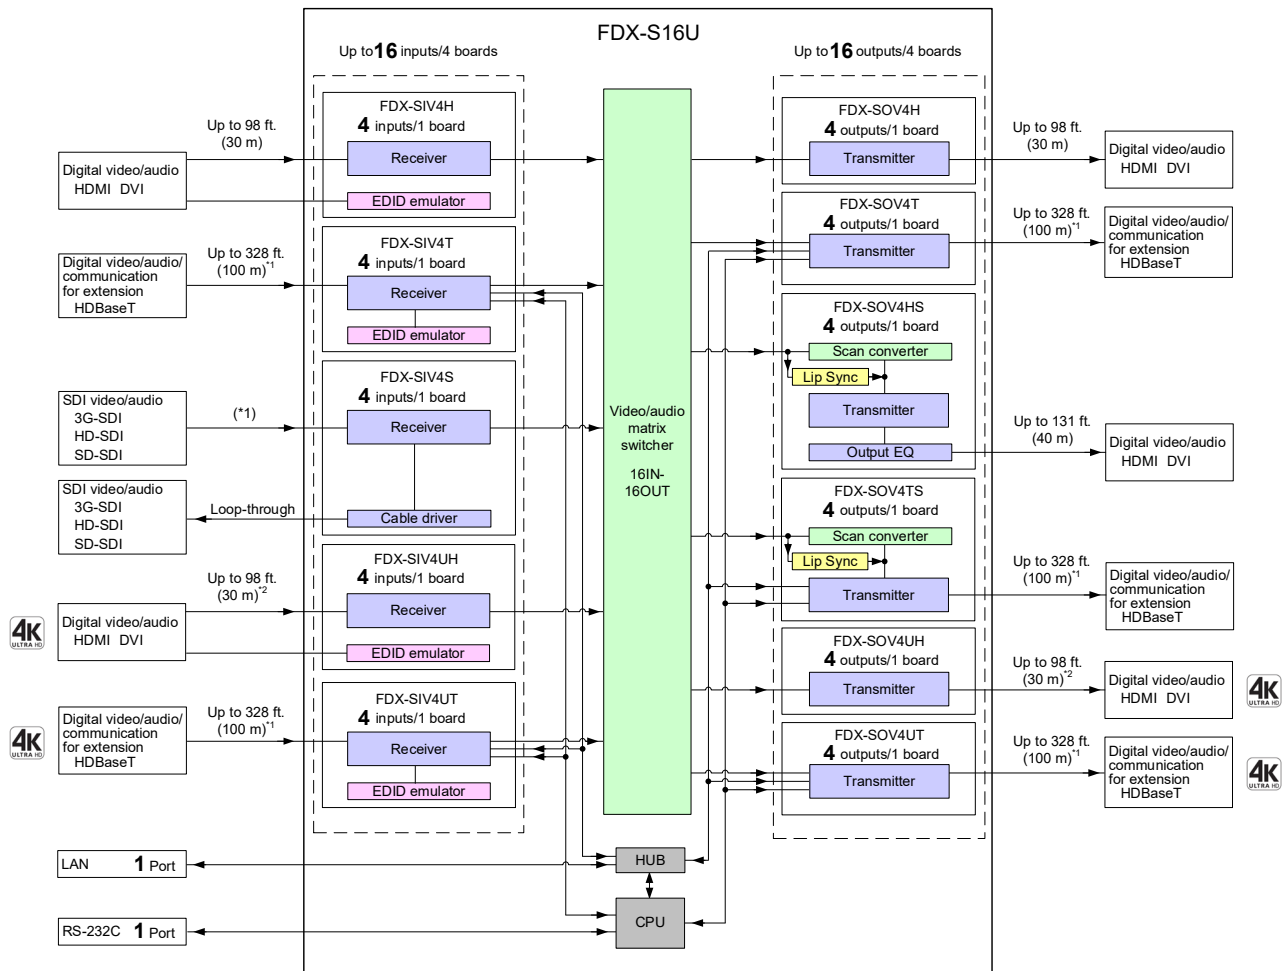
FDX-S16U

Up to 16 inputs/4 boards

Up to 16 outputs/4 boards

Up to 98 ft. (30 m)

Digital video/audio HDMI DVI

FDX-SIV4H
4 inputs/1 board
Receiver
EDID emulator

Up to 328 ft. (100 m)$^{*1}$

Digital video/audio/ communication for extension HDBaseT

FDX-SIV4T
4 inputs/1 board
Receiver
EDID emulator

SDI video/audio 3G-SDI HD-SDI SD-SDI

(*1)

FDX-SIV4S
4 inputs/1 board
Receiver
Cable driver

SDI video/audio 3G-SDI HD-SDI SD-SDI

Loop-through

Up to 98 ft. (30 m)$^{*2}$

4K ULTRA HD

Digital video/audio HDMI DVI

FDX-SIV4UH
4 inputs/1 board
Receiver
EDID emulator

Up to 328 ft. (100 m)$^{*1}$

4K ULTRA HD

Digital video/audio/ communication for extension HDBaseT

FDX-SIV4UT
4 inputs/1 board
Receiver
EDID emulator

Video/audio matrix switcher

16IN-16OUT

LAN 1 Port

RS-232C 1 Port

HUB

CPU

FDX-SOV4H
4 outputs/1 board
Transmitter

Up to 98 ft. (30 m)

Digital video/audio HDMI DVI

FDX-SOV4T
4 outputs/1 board
Transmitter

Up to 328 ft. (100 m)$^{*1}$

Digital video/audio/ communication for extension HDBaseT

FDX-SOV4HS
4 outputs/1 board
Scan converter
Lip Sync
Transmitter
Output EQ

Up to 131 ft. (40 m)

Digital video/audio HDMI DVI

FDX-SOV4TS
4 outputs/1 board
Scan converter
Lip Sync
Transmitter

Up to 328 ft. (100 m)$^{*1}$

Digital video/audio/ communication for extension HDBaseT

FDX-SOV4UH
4 outputs/1 board
Transmitter

Up to 98 ft. (30 m)$^{*2}$

Digital video/audio HDMI DVI

4K ULTRA HD

FDX-SOV4UT
4 outputs/1 board
Transmitter

Up to 328 ft. (100 m)$^{*1}$

Digital video/audio/ communication for extension HDBaseT

4K ULTRA HD